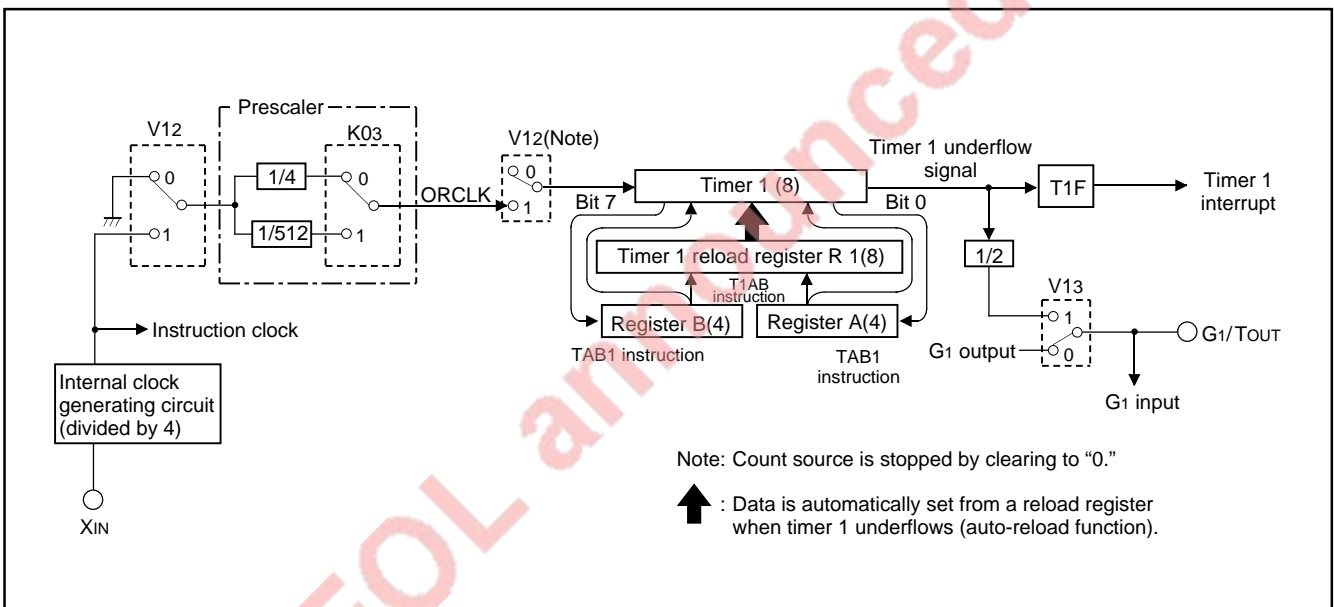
V12

0

1

Prescaler

1/4

1/512

K03

0

1

ORCLK

V12(Note)

0

1

Bit 7

Timer 1 (8)

Bit 0

Timer 1 underflow signal

T1F

Timer 1 interrupt

Timer 1 reload register R 1(8)

T1AB instruction

Register B(4)

Register A(4)

TAB1 instruction

TAB1 instruction

1/2

V13

1

0

G1 output

G1/TOUT

G1 input

Instruction clock

Internal clock generating circuit (divided by 4)

XIN

Note: Count source is stopped by clearing to “0.”

: Data is automatically set from a reload register when timer 1 underflows (auto-reload function).

EOL announced